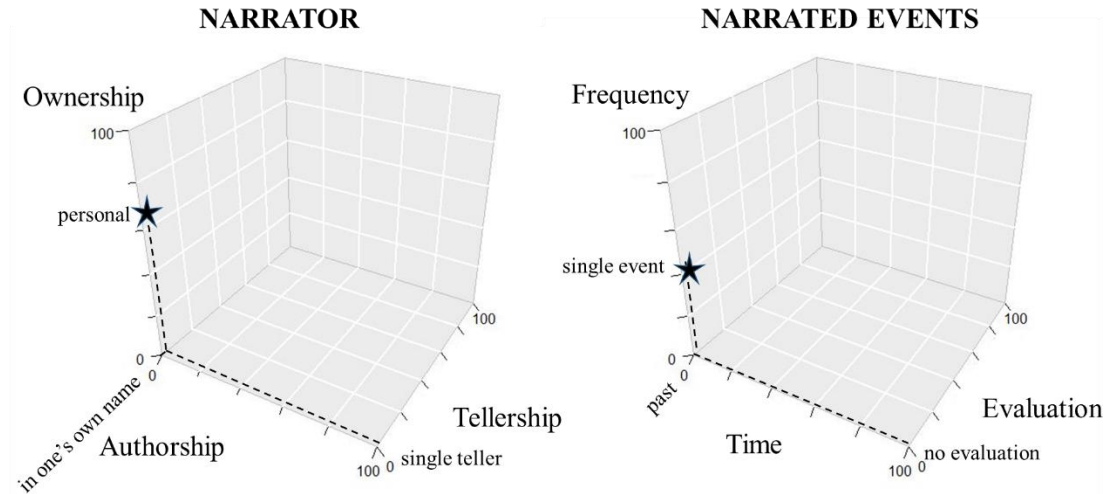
NARRATOR

Ownership

100

personal

0

0

in one's own name

Authorship

100

0

single teller

Tellership

100

NARRATED EVENTS

Frequency

100

single event

0

0

past

Time

100

0

no evaluation

Evaluation

100